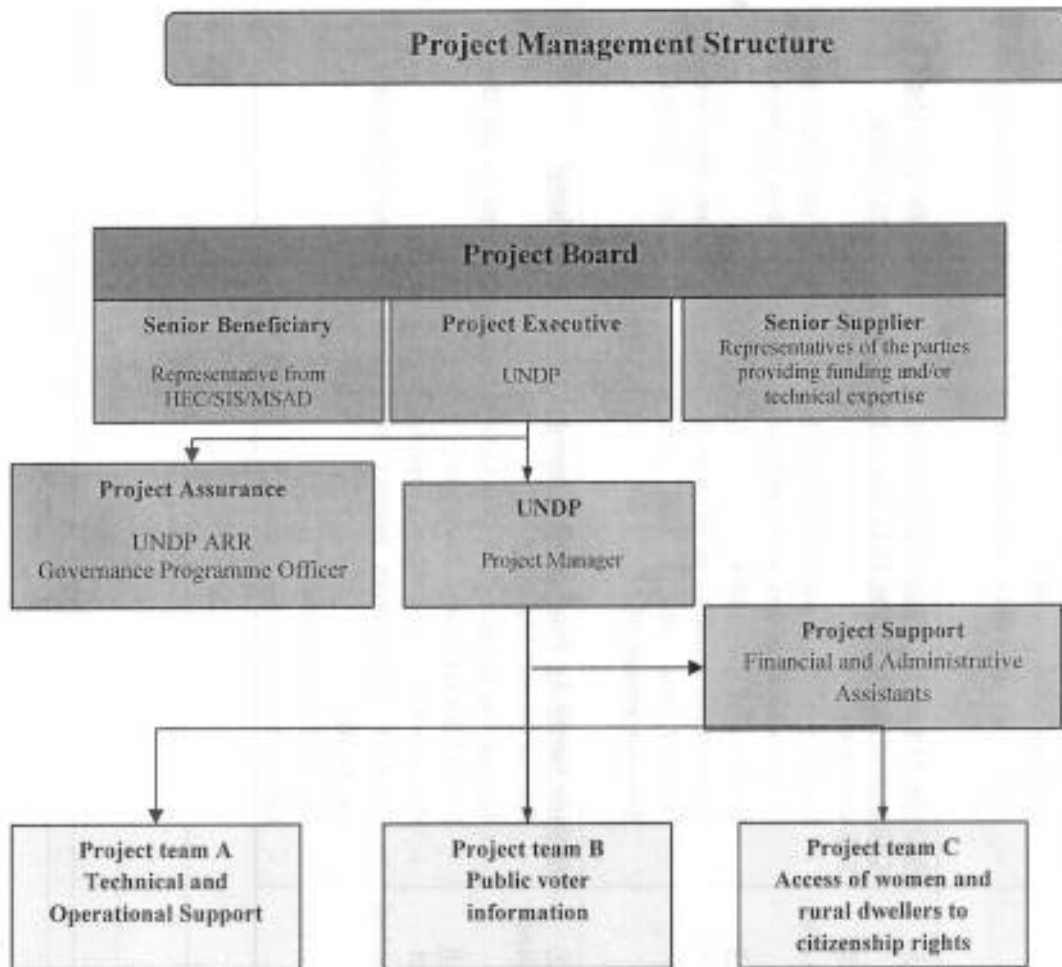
Project Management Structure

Project Board

Senior Beneficiary
Representative from HEC/SIS/MSAD

Project Executive
UNDP

Senior Supplier
Representatives of the parties providing funding and/or technical expertise

Project Assurance
UNDP ARR
Governance Programme Officer

UNDP
Project Manager

Project Support
Financial and Administrative Assistants

Project team A
Technical and Operational Support

Project team B
Public voter information

Project team C
Access of women and rural dwellers to citizenship rights